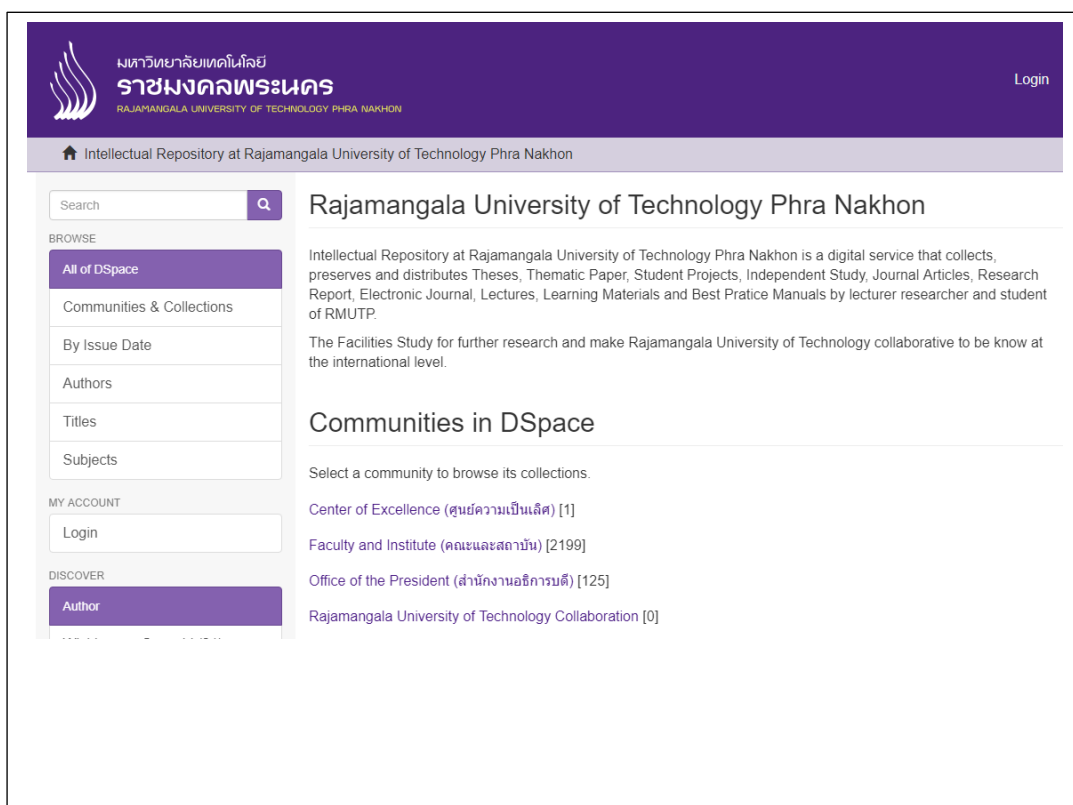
มหาวิทยาลัยเทคโนโลยี
ราชมงคลพระนคร
RAJAMANGALA UNIVERSITY OF TECHNOLOGY PHRA NAKHON

Login

Intellectual Repository at Rajamangala University of Technology Phra Nakhon

Search

BROWSE

All of DSpace

Communities & Collections

By Issue Date

Authors

Titles

Subjects

MY ACCOUNT

Login

DISCOVER

Author

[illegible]

Rajamangala University of Technology Phra Nakhon

Intellectual Repository at Rajamangala University of Technology Phra Nakhon is a digital service that collects, preserves and distributes Theses, Thematic Paper, Student Projects, Independent Study, Journal Articles, Research Report, Electronic Journal, Lectures, Learning Materials and Best Pratice Manuals by lecturer researcher and student of RMUTP.

The Facilities Study for further research and make Rajamangala University of Technology collaborative to be know at the international level.

Communities in DSpace

Select a community to browse its collections.

Center of Excellence (ศูนย์ความเป็นเลิศ) [1]

Faculty and Institute (คณะและสถาบัน) [2199]

Office of the President (สำนักงานอธิการบดี) [125]

Rajamangala University of Technology Collaboration [0]